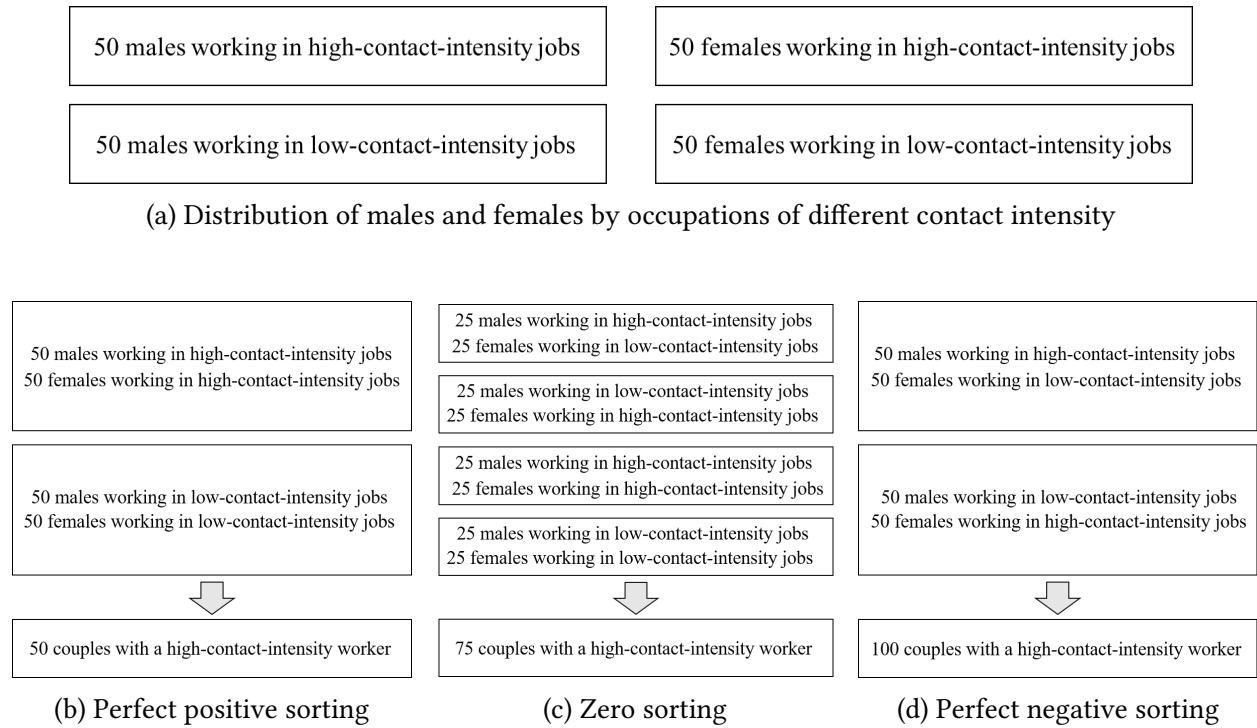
50 males working in high-contact-intensity jobs

50 females working in high-contact-intensity jobs

50 males working in low-contact-intensity jobs

50 females working in low-contact-intensity jobs

(a) Distribution of males and females by occupations of different contact intensity

50 males working in high-contact-intensity jobs
50 females working in high-contact-intensity jobs

50 males working in low-contact-intensity jobs
50 females working in low-contact-intensity jobs

50 couples with a high-contact-intensity worker

(b) Perfect positive sorting

25 males working in high-contact-intensity jobs
25 females working in low-contact-intensity jobs

25 males working in low-contact-intensity jobs
25 females working in high-contact-intensity jobs

25 males working in high-contact-intensity jobs
25 females working in high-contact-intensity jobs

25 males working in low-contact-intensity jobs
25 females working in low-contact-intensity jobs

75 couples with a high-contact-intensity worker

(c) Zero sorting

50 males working in high-contact-intensity jobs
50 females working in low-contact-intensity jobs

50 males working in low-contact-intensity jobs
50 females working in high-contact-intensity jobs

100 couples with a high-contact-intensity worker

(d) Perfect negative sorting